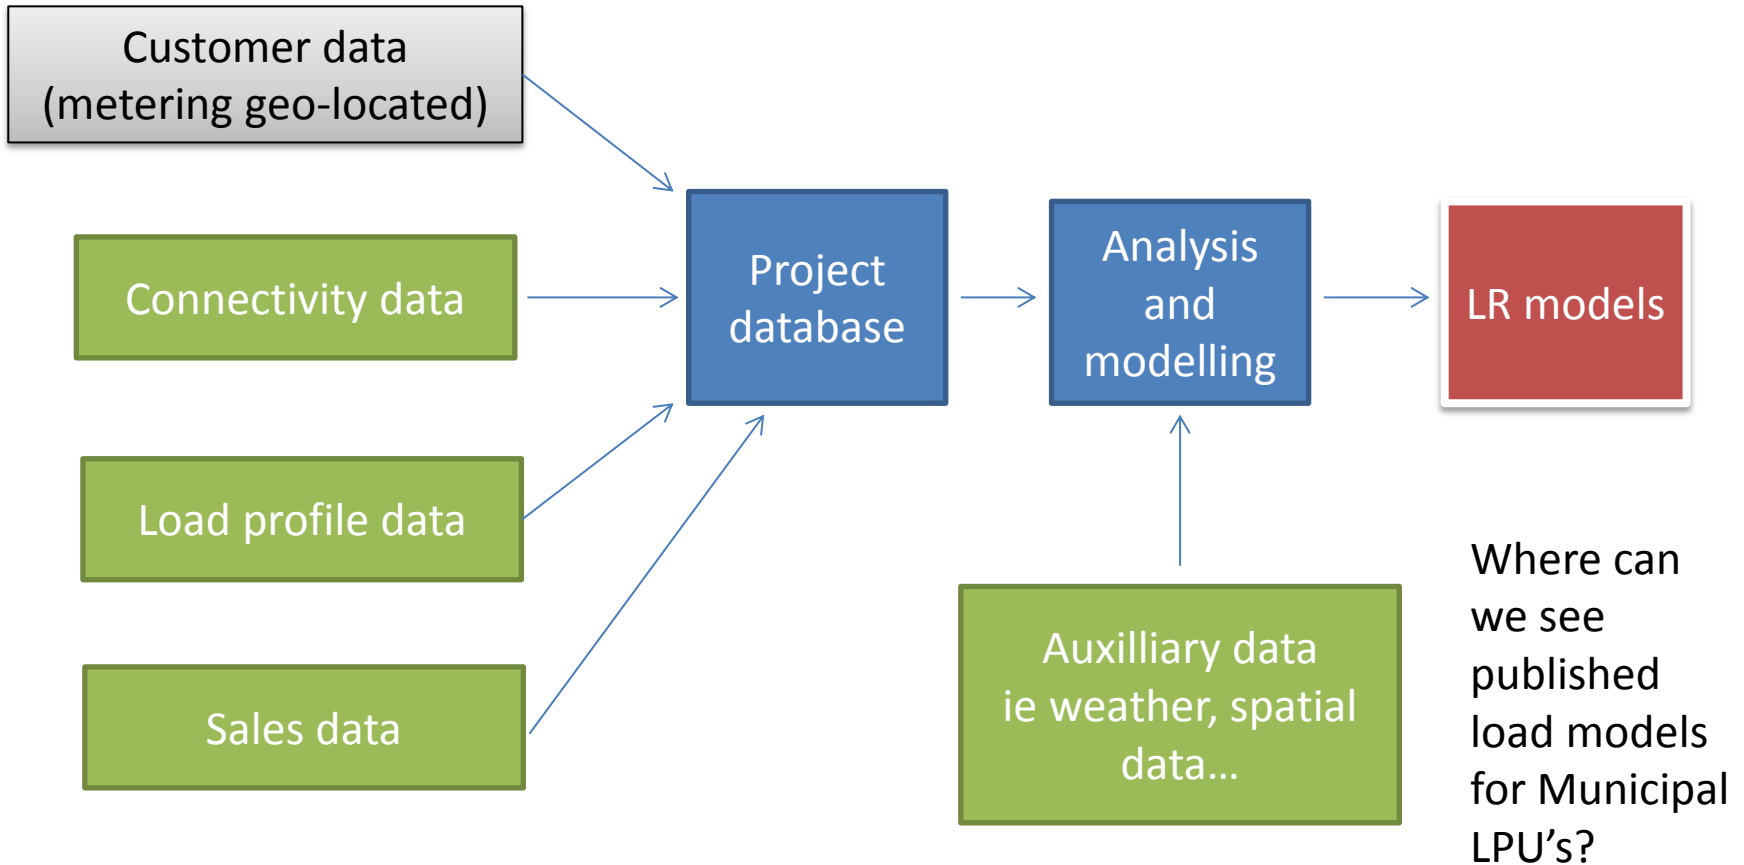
Customer data
(metering geo-located)

Connectivity data

Load profile data

Sales data

Project database

Analysis and modelling

LR models

Auxilliary data
ie weather, spatial data…

Where can we see published load models for Municipal LPU’s?